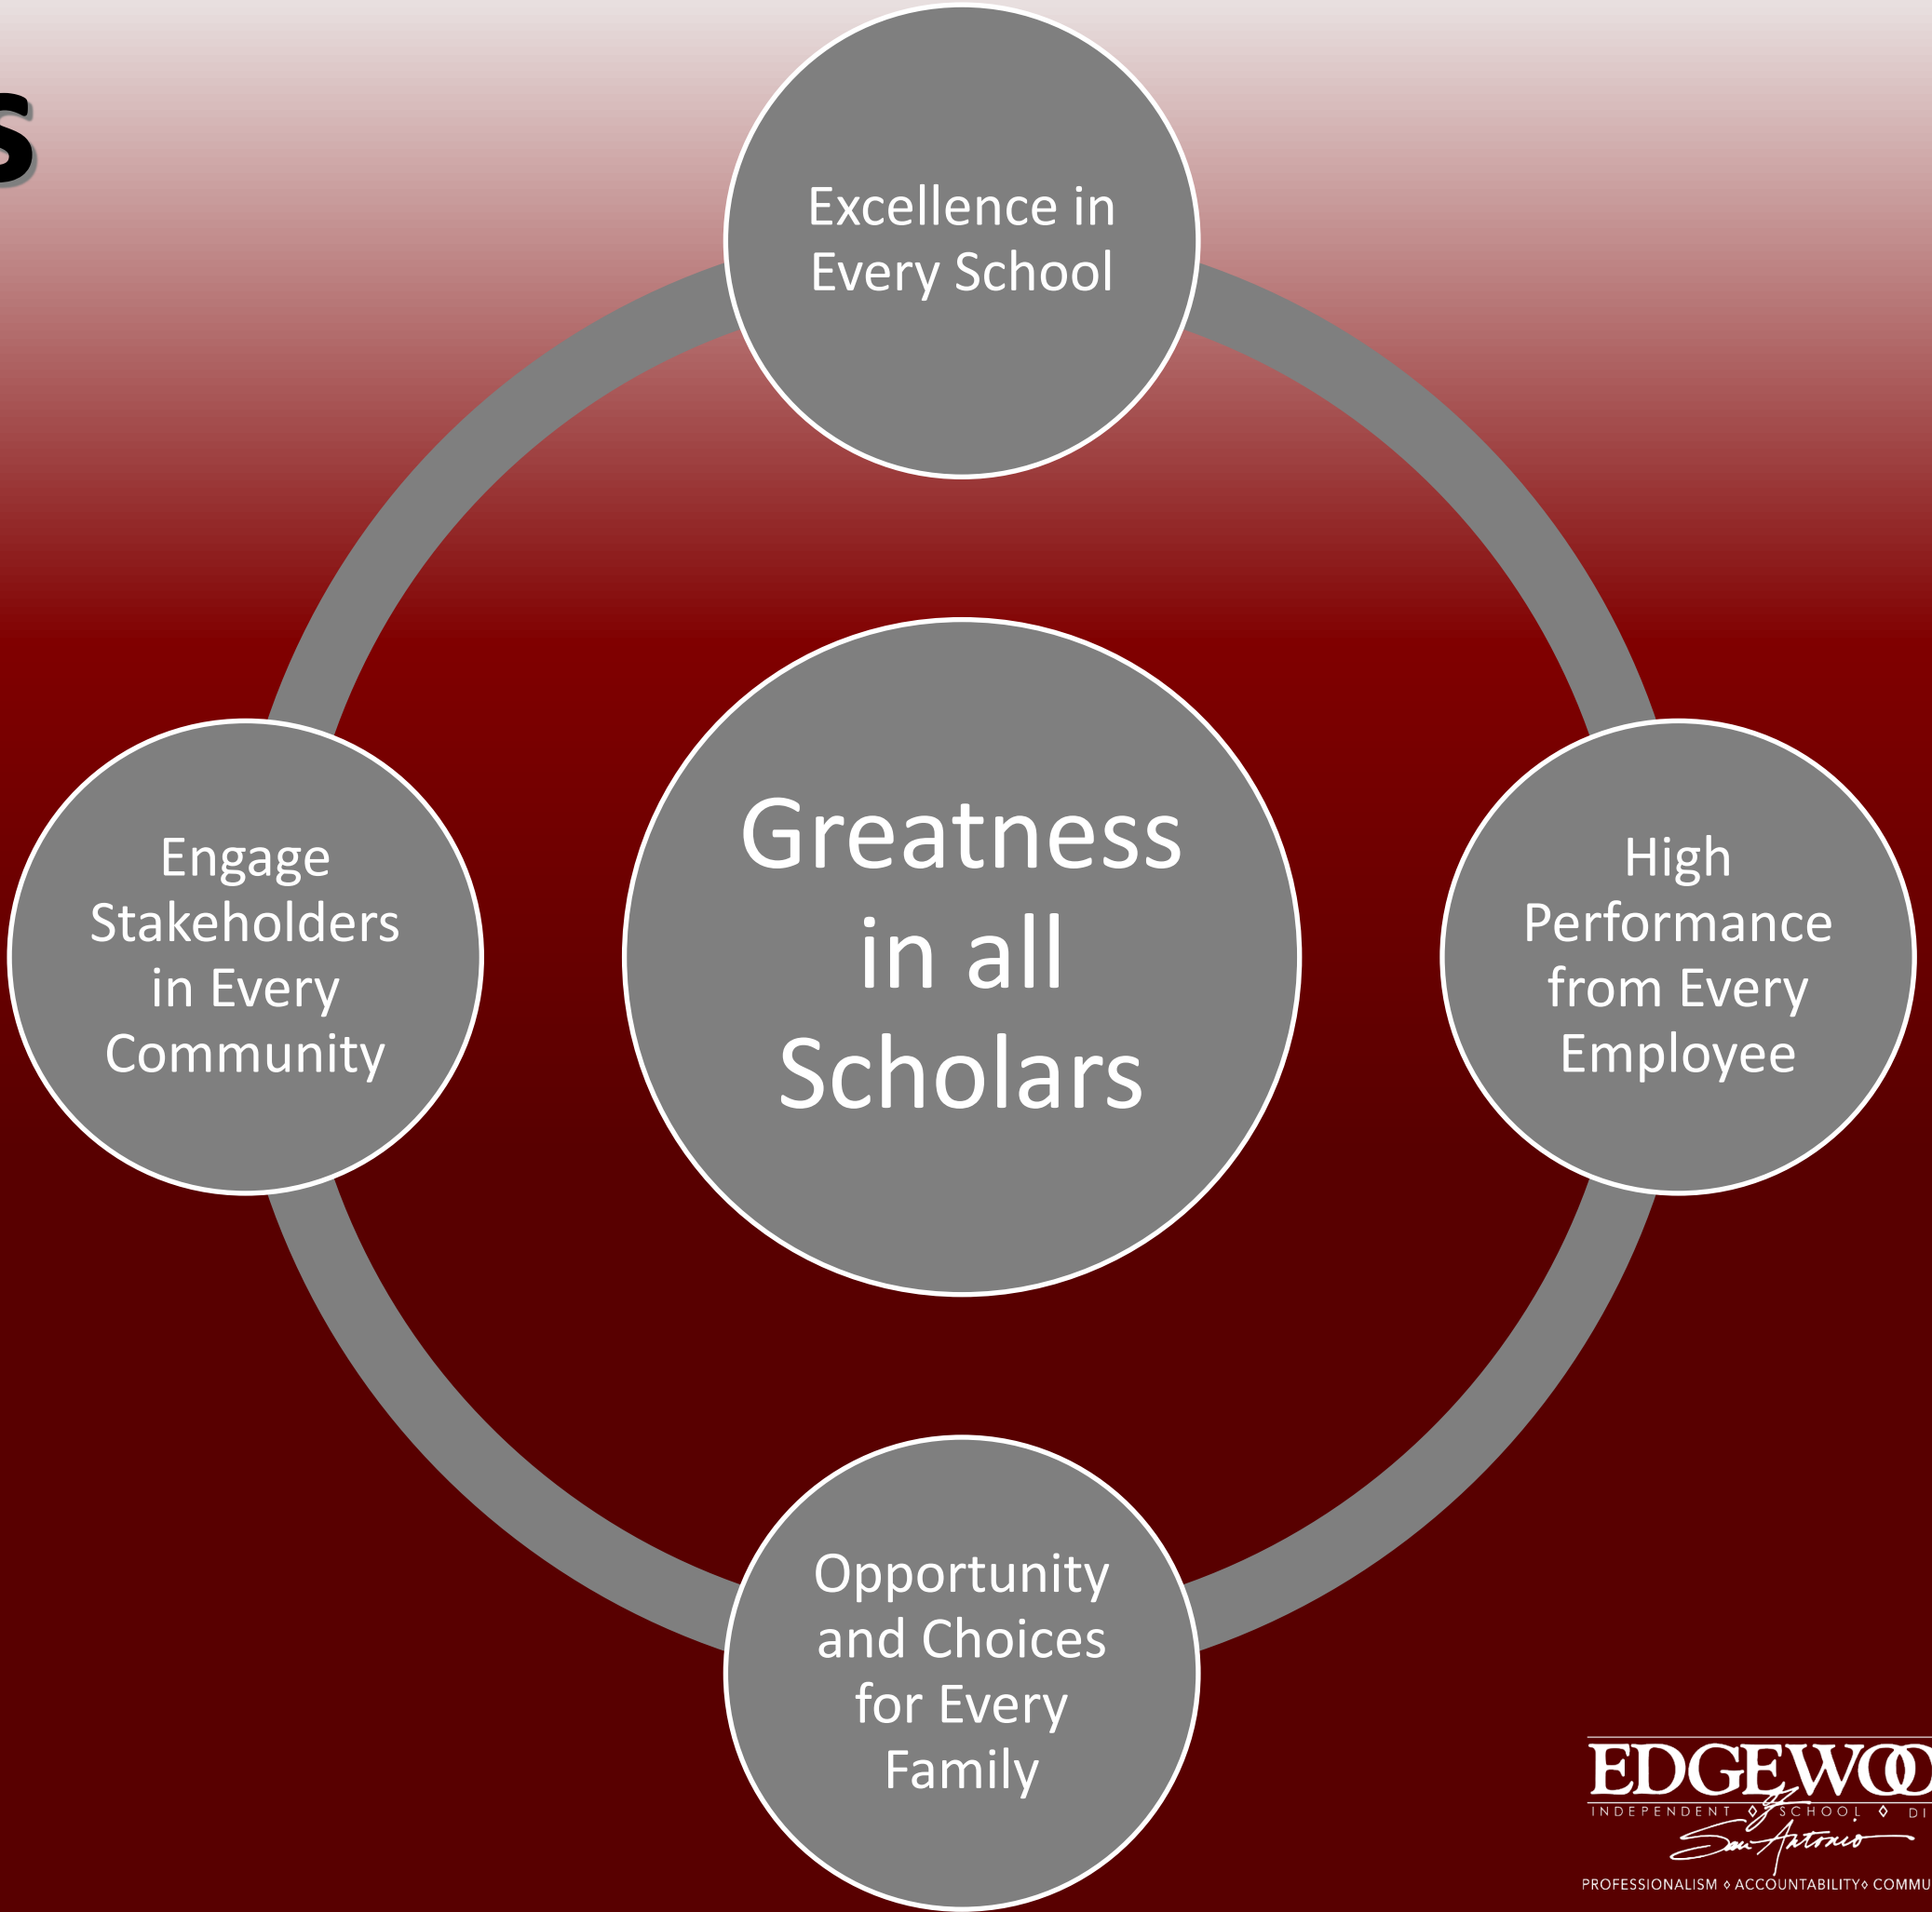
s

Excellence in Every School

Engage Stakeholders in Every Community

Greatness in all Scholars

High Performance from Every Employee

Opportunity and Choices for Every Family

EDGEWO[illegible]
INDEPENDENT ◊ SCHOOL ◊ DI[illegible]
San Antonio
PROFESSIONALISM ◊ ACCOUNTABILITY◊ COMMU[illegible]